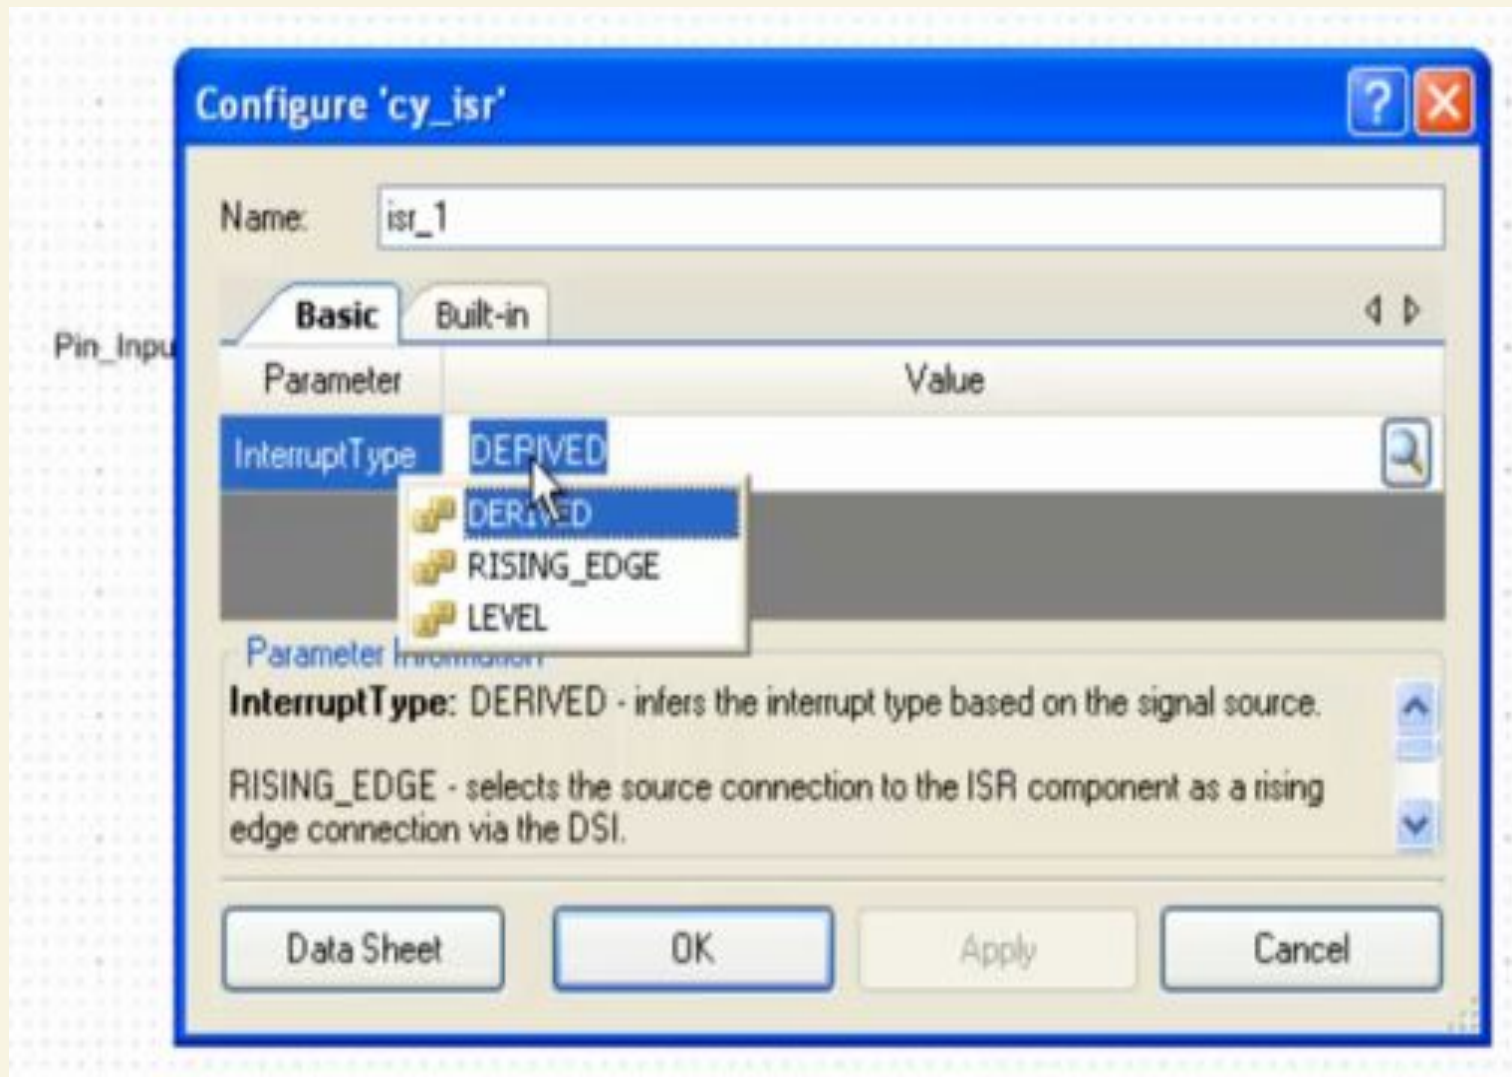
Pin_Inpu

Configure 'cy_isr'

?

Name: isr_1

Basic Built-in

Parameter | Value

InterruptType DERIVED

DERIVED
RISING_EDGE
LEVEL

Parameter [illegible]

InterruptType: DERIVED - infers the interrupt type based on the signal source.

RISING_EDGE - selects the source connection to the ISR component as a rising edge connection via the DSI.

Data Sheet OK Apply Cancel